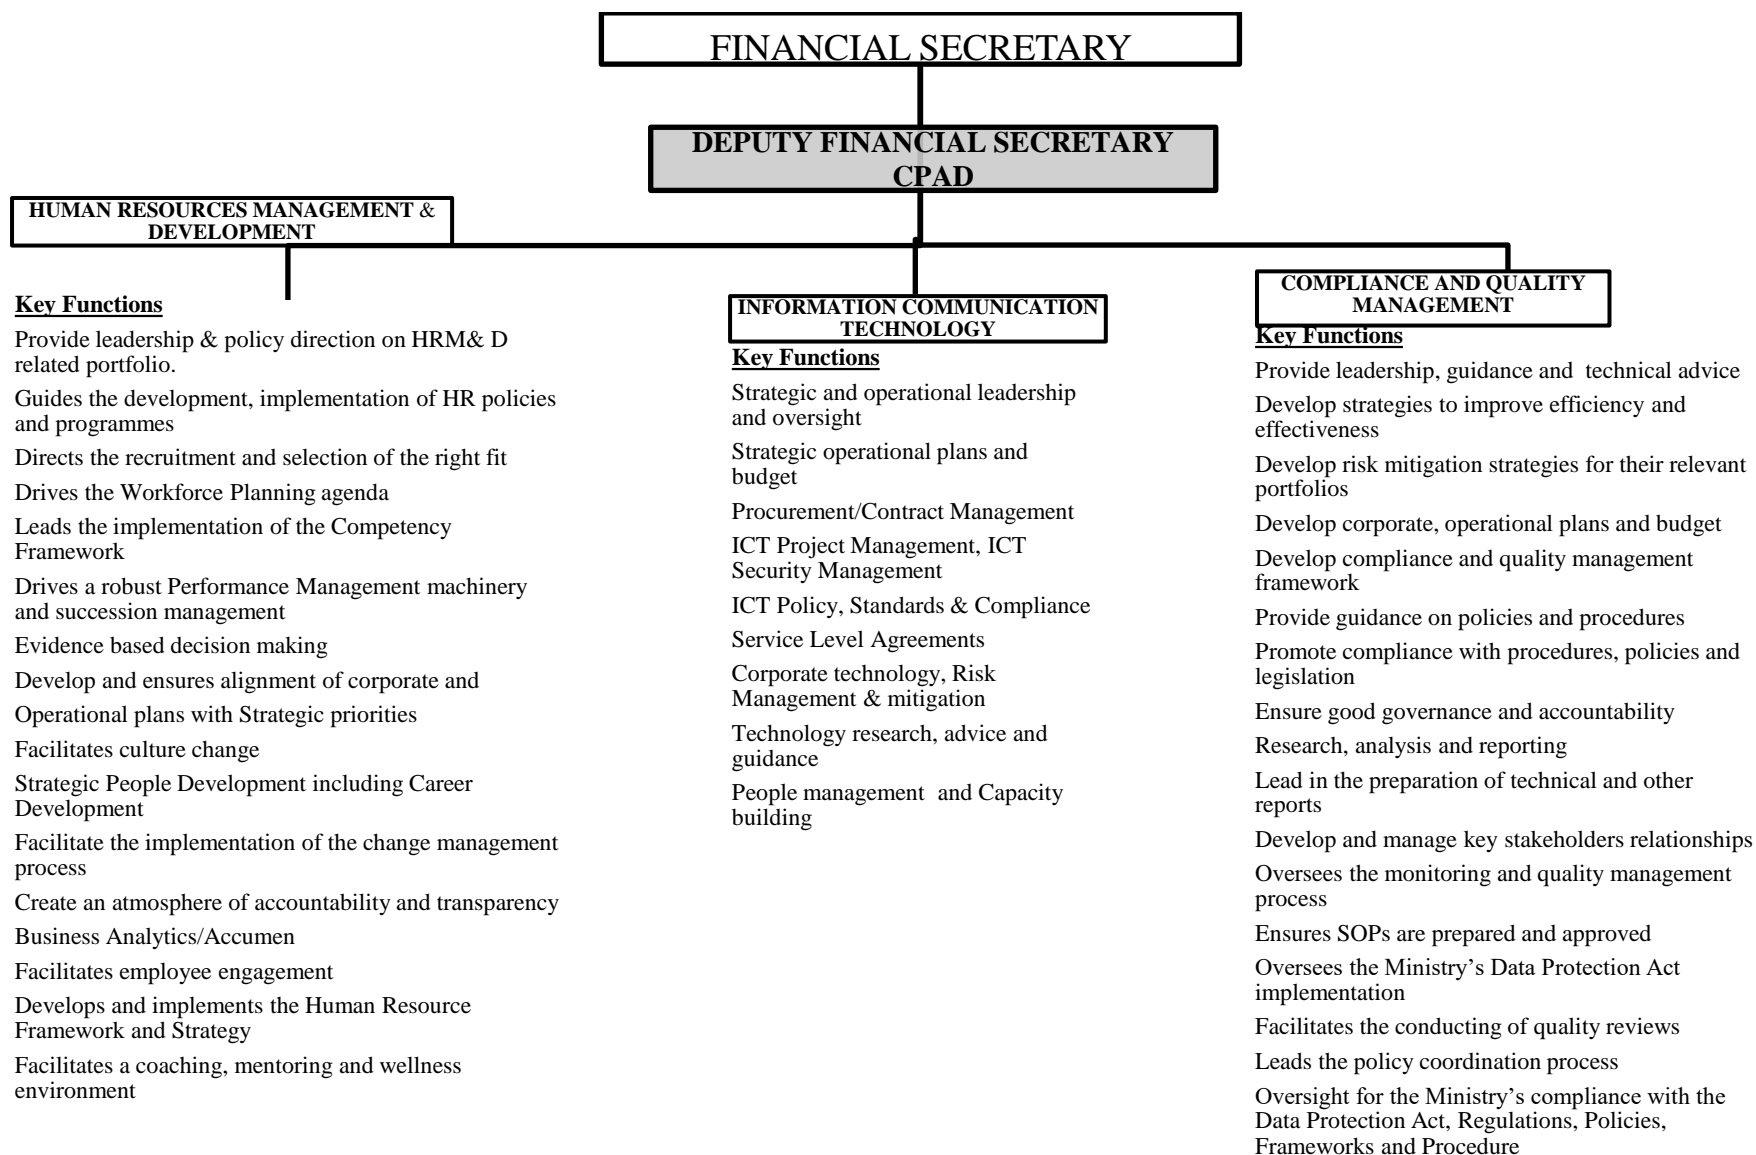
FINANCIAL SECRETARY

DEPUTY FINANCIAL SECRETARY CPAD

HUMAN RESOURCES MANAGEMENT & DEVELOPMENT

Key Functions

Provide leadership & policy direction on HRM& D related portfolio.

Guides the development, implementation of HR policies and programmes

Directs the recruitment and selection of the right fit

Drives the Workforce Planning agenda

Leads the implementation of the Competency Framework

Drives a robust Performance Management machinery and succession management

Evidence based decision making

Develop and ensures alignment of corporate and

Operational plans with Strategic priorities

Facilitates culture change

Strategic People Development including Career Development

Facilitate the implementation of the change management process

Create an atmosphere of accountability and transparency

Business Analytics/Accumen

Facilitates employee engagement

Develops and implements the Human Resource Framework and Strategy

Facilitates a coaching, mentoring and wellness environment

INFORMATION COMMUNICATION TECHNOLOGY

Key Functions

Strategic and operational leadership and oversight

Strategic operational plans and budget

Procurement/Contract Management

ICT Project Management, ICT Security Management

ICT Policy, Standards & Compliance

Service Level Agreements

Corporate technology, Risk Management & mitigation

Technology research, advice and guidance

People management and Capacity building

COMPLIANCE AND QUALITY MANAGEMENT

Key Functions

Provide leadership, guidance and technical advice

Develop strategies to improve efficiency and effectiveness

Develop risk mitigation strategies for their relevant portfolios

Develop corporate, operational plans and budget

Develop compliance and quality management framework

Provide guidance on policies and procedures

Promote compliance with procedures, policies and legislation

Ensure good governance and accountability

Research, analysis and reporting

Lead in the preparation of technical and other reports

Develop and manage key stakeholders relationships

Oversees the monitoring and quality management process

Ensures SOPs are prepared and approved

Oversees the Ministry's Data Protection Act implementation

Facilitates the conducting of quality reviews

Leads the policy coordination process

Oversight for the Ministry's compliance with the Data Protection Act, Regulations, Policies, Frameworks and Procedure